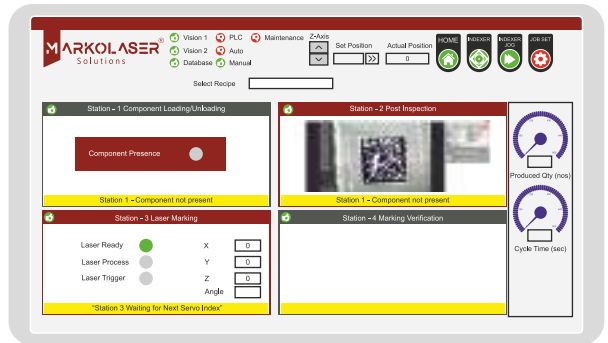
MARKOLASER®
Solutions

Vision 1
Vision 2
Database
PLC
Auto
Manual
Maintenance

Z-Axis
Set Position
Actual Position
0

HOME
INDEXER
INDEXER JOG
JOB SET

Select Recipe

Station - 1 Component Loading/Unloading
Component Presence
Station 1 - Component not present

Station - 2 Post Inspection
Station 1 - Component not present

Produced Qty (nos)
Cycle Time (sec)

Station - 3 Laser Marking
Laser Ready
Laser Process
Laser Trigger
X 0
Y 0
Z 0
Angle
"Station 3 Waiting for Next Servo Index"

Station - 4 Marking Verification